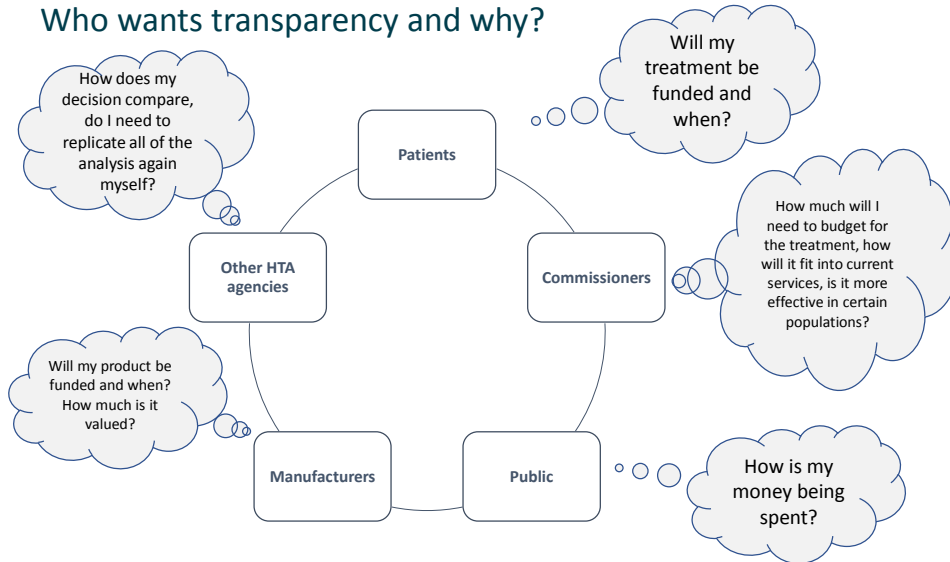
Who wants transparency and why?

How does my decision compare, do I need to replicate all of the analysis again myself?

Will my treatment be funded and when?

Patients

Other HTA agencies

Commissioners

How much will I need to budget for the treatment, how will it fit into current services, is it more effective in certain populations?

Will my product be funded and when? How much is it valued?

Manufacturers

Public

How is my money being spent?